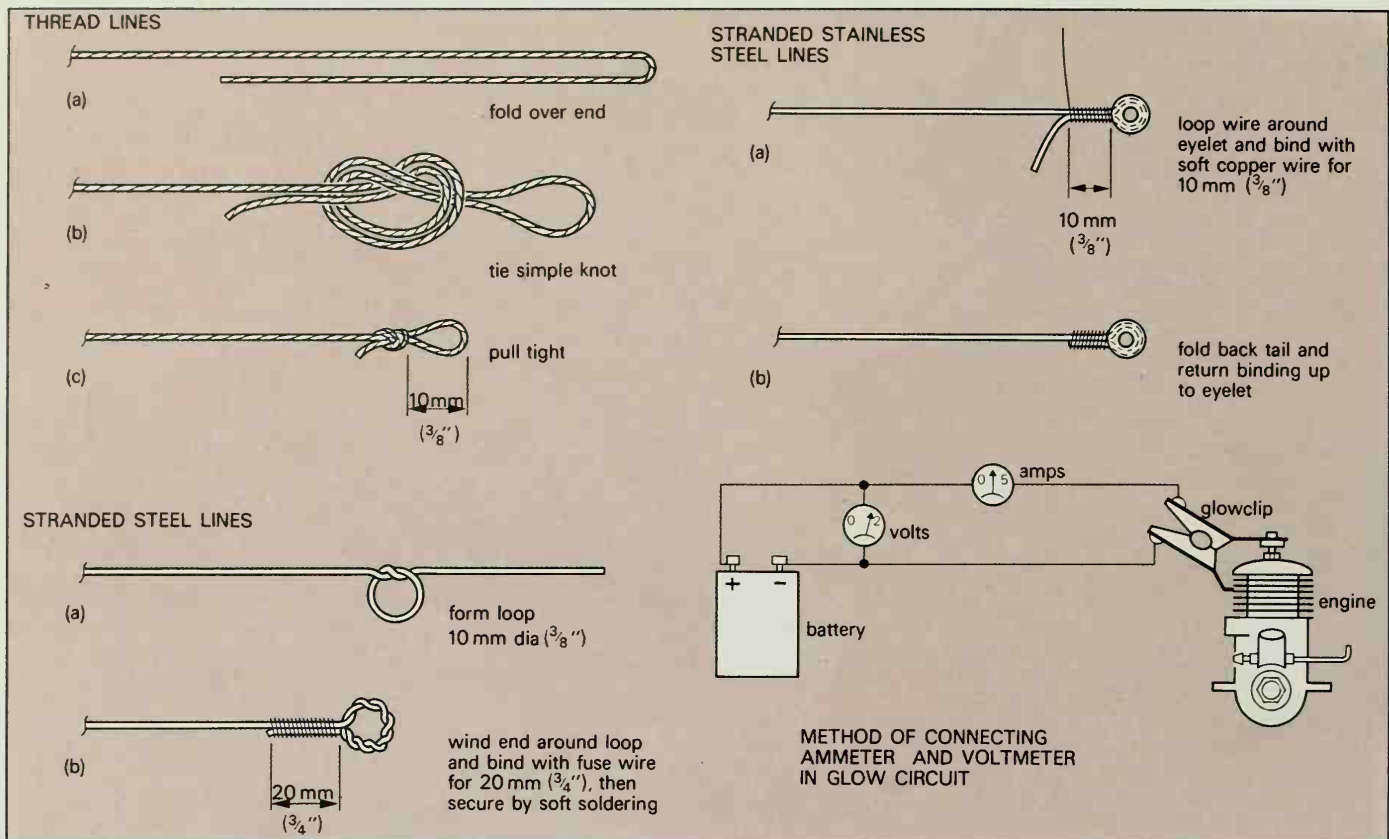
THREAD LINES

(a)

fold over end

(b)

tie simple knot

(c)

pull tight

10 mm ($\frac{3}{8}$")

STRANDED STEEL LINES

(a)

form loop 10 mm dia ($\frac{3}{8}$")

(b)

wind end around loop and bind with fuse wire for 20 mm ($\frac{3}{4}$"), then secure by soft soldering

20 mm ($\frac{3}{4}$")

STRANDED STAINLESS STEEL LINES

(a)

loop wire around eyelet and bind with soft copper wire for 10 mm ($\frac{3}{8}$")

10 mm ($\frac{3}{8}$")

(b)

fold back tail and return binding up to eyelet

0 5 amps

0 2 volts

glowclip

+ −

battery

engine

METHOD OF CONNECTING AMMETER AND VOLTMETER IN GLOW CIRCUIT